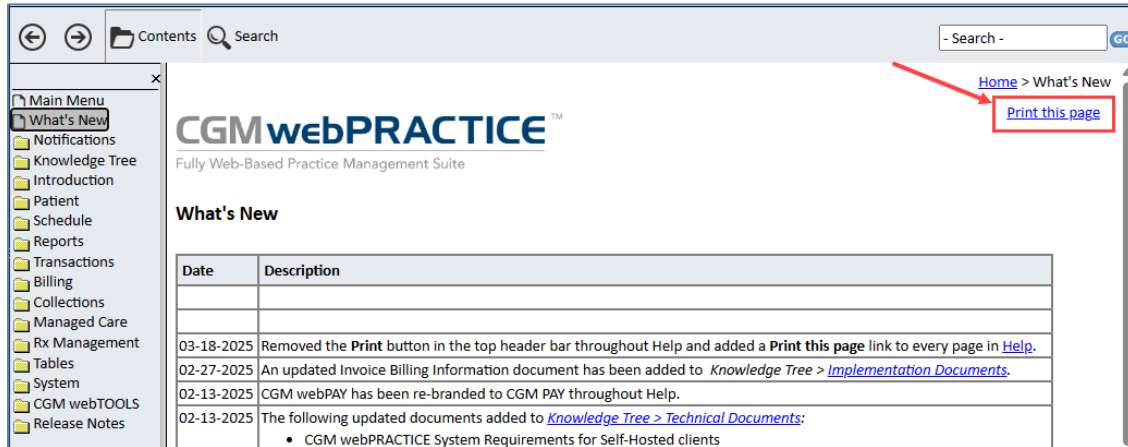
Contents Search

- Search - GO

×

Main Menu
What's New
Notifications
Knowledge Tree
Introduction
Patient
Schedule
Reports
Transactions
Billing
Collections
Managed Care
Rx Management
Tables
System
CGM webTOOLS
Release Notes

Home > What's New

Print this page

CGM webPRACTICE™
Fully Web-Based Practice Management Suite

What's New

| Date | Description |
|---|---|
| | |
| | |
| 03-18-2025 | Removed the **Print** button in the top header bar throughout Help and added a **Print this page** link to every page in Help. |
| 02-27-2025 | An updated Invoice Billing Information document has been added to *Knowledge Tree > Implementation Documents*. |
| 02-13-2025 | CGM webPAY has been re-branded to CGM PAY throughout Help. |
| 02-13-2025 | The following updated documents added to *Knowledge Tree > Technical Documents*: • CGM webPRACTICE System Requirements for Self-Hosted clients |